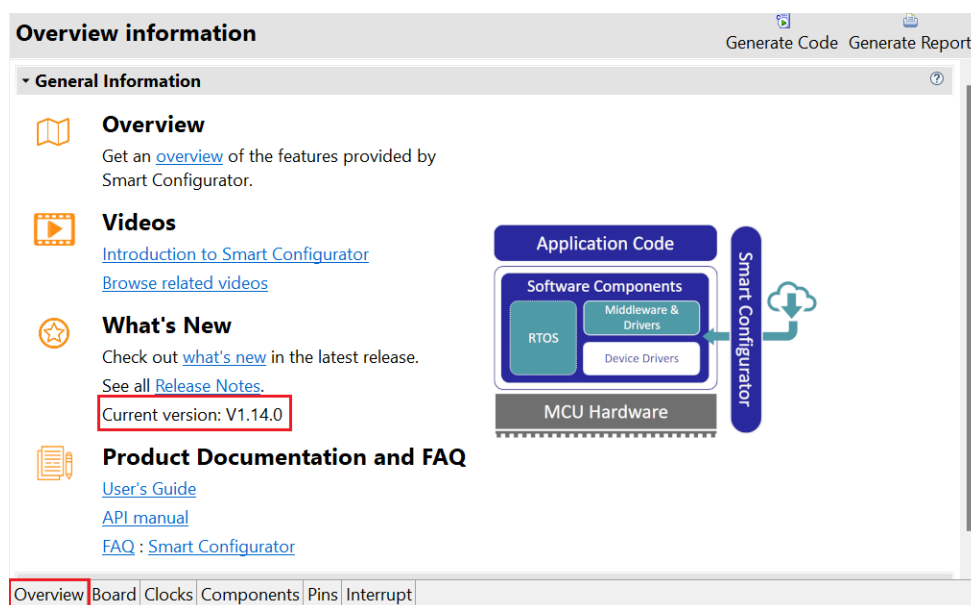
Overview information

Generate Code Generate Report

General Information

Overview

Get an overview of the features provided by Smart Configurator.

Videos

Introduction to Smart Configurator

Browse related videos

What's New

Check out what's new in the latest release.

See all Release Notes.

Current version: V1.14.0

Product Documentation and FAQ

User's Guide

API manual

FAQ : Smart Configurator

Application Code

Software Components

RTOS

Middleware & Drivers

Device Drivers

MCU Hardware

Smart Configurator

Overview | Board | Clocks | Components | Pins | Interrupt